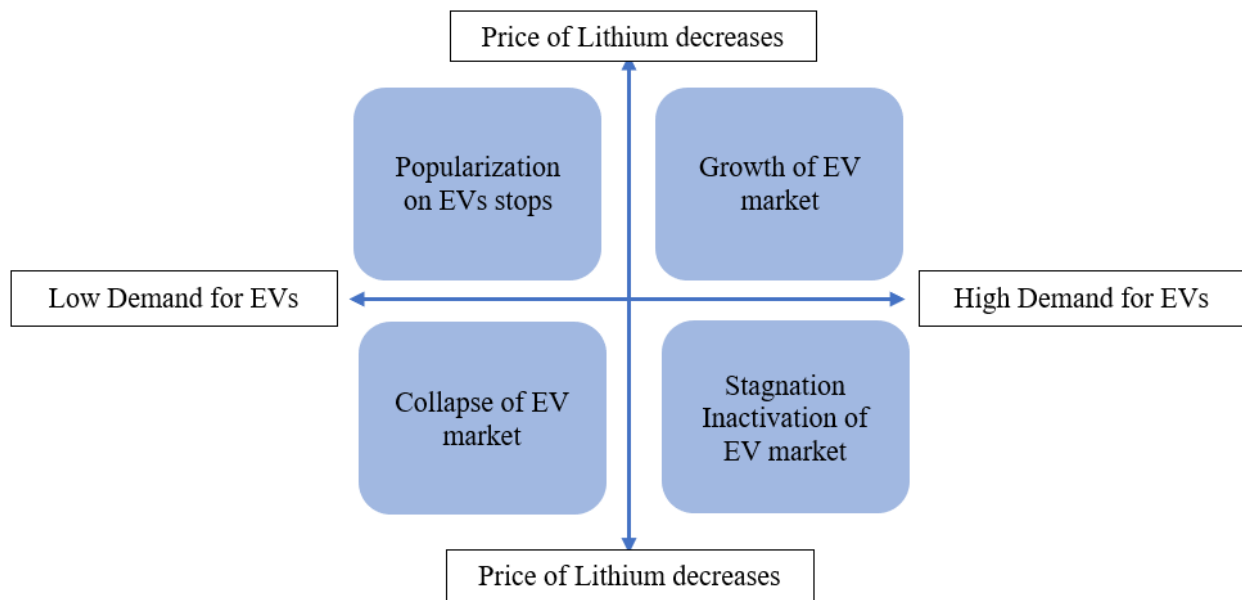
Price of Lithium decreases

Popularization on EVs stops

Growth of EV market

Low Demand for EVs

High Demand for EVs

Collapse of EV market

Stagnation Inactivation of EV market

Price of Lithium decreases